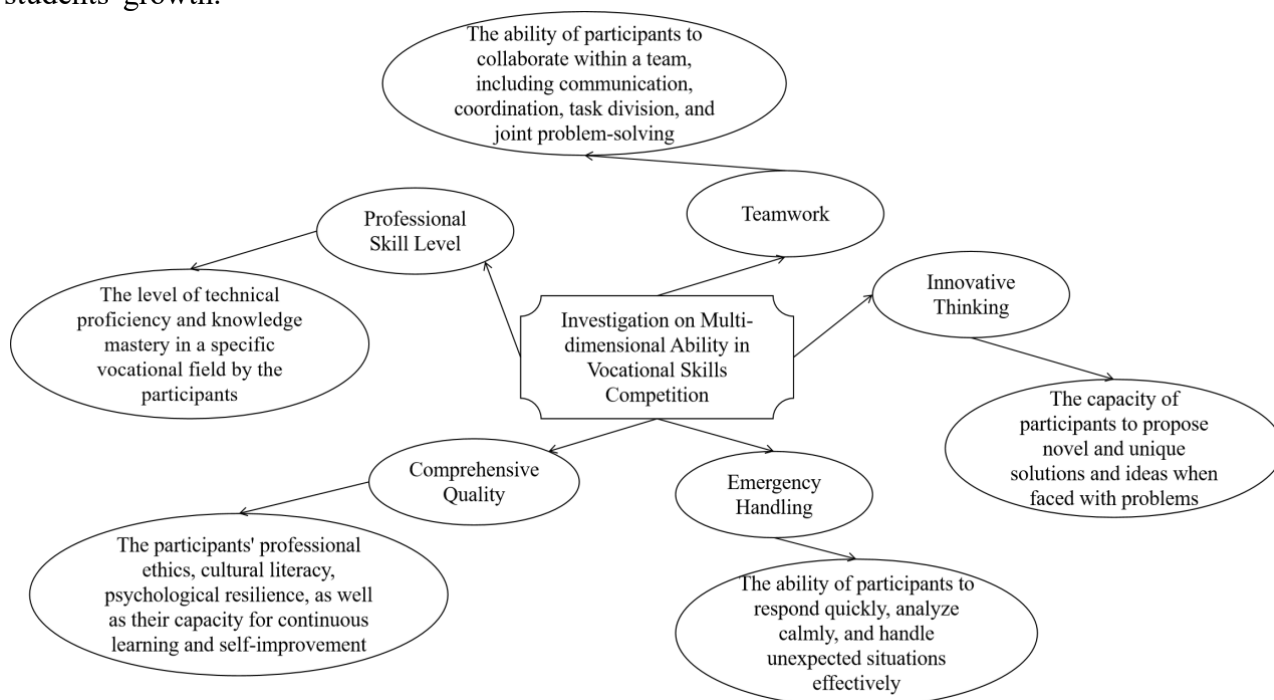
students' growth.

The ability of participants to collaborate within a team, including communication, coordination, task division, and joint problem-solving

Professional Skill Level

Teamwork

The level of technical proficiency and knowledge mastery in a specific vocational field by the participants

Investigation on Multi-dimensional Ability in Vocational Skills Competition

Innovative Thinking

The capacity of participants to propose novel and unique solutions and ideas when faced with problems

Comprehensive Quality

Emergency Handling

The participants' professional ethics, cultural literacy, psychological resilience, as well as their capacity for continuous learning and self-improvement

The ability of participants to respond quickly, analyze calmly, and handle unexpected situations effectively